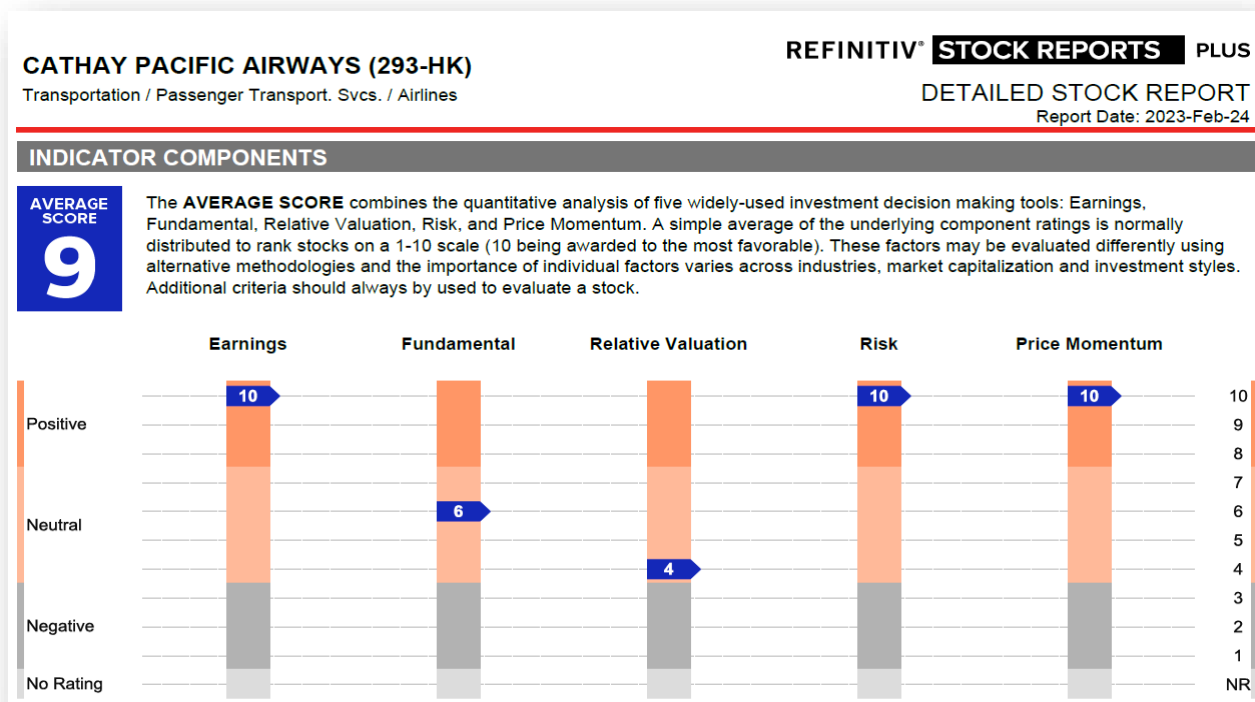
CATHAY PACIFIC AIRWAYS (293-HK)
Transportation / Passenger Transport. Svcs. / Airlines

REFINITIV® STOCK REPORTS PLUS
DETAILED STOCK REPORT
Report Date: 2023-Feb-24

INDICATOR COMPONENTS

AVERAGE SCORE
9

The **AVERAGE SCORE** combines the quantitative analysis of five widely-used investment decision making tools: Earnings, Fundamental, Relative Valuation, Risk, and Price Momentum. A simple average of the underlying component ratings is normally distributed to rank stocks on a 1-10 scale (10 being awarded to the most favorable). These factors may be evaluated differently using alternative methodologies and the importance of individual factors varies across industries, market capitalization and investment styles. Additional criteria should always by used to evaluate a stock.

Earnings
Fundamental
Relative Valuation
Risk
Price Momentum

10
6
4
10
10

Positive
Neutral
Negative
No Rating

10
9
8
7
6
5
4
3
2
1
NR